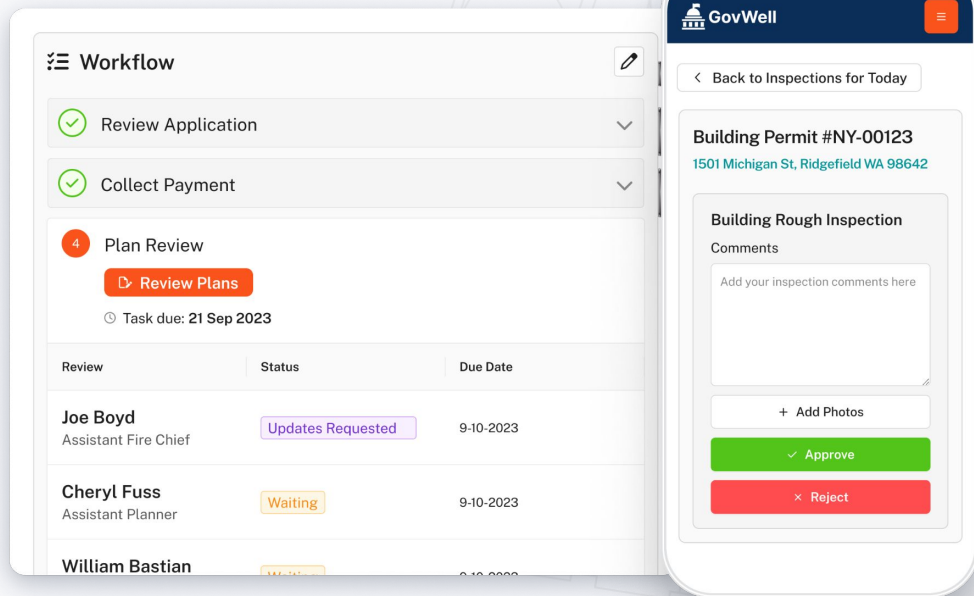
Workflow

Review Application

Collect Payment

4 Plan Review

Review Plans

Task due: 21 Sep 2023

| Review | Status | Due Date |
|---|---|---|
| Joe Boyd Assistant Fire Chief | Updates Requested | 9-10-2023 |
| Cheryl Fuss Assistant Planner | Waiting | 9-10-2023 |
| William Bastian | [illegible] | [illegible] |

GovWell

Back to Inspections for Today

Building Permit #NY-00123
1501 Michigan St, Ridgefield WA 98642

Building Rough Inspection
Comments
Add your inspection comments here

+ Add Photos

Approve

× Reject